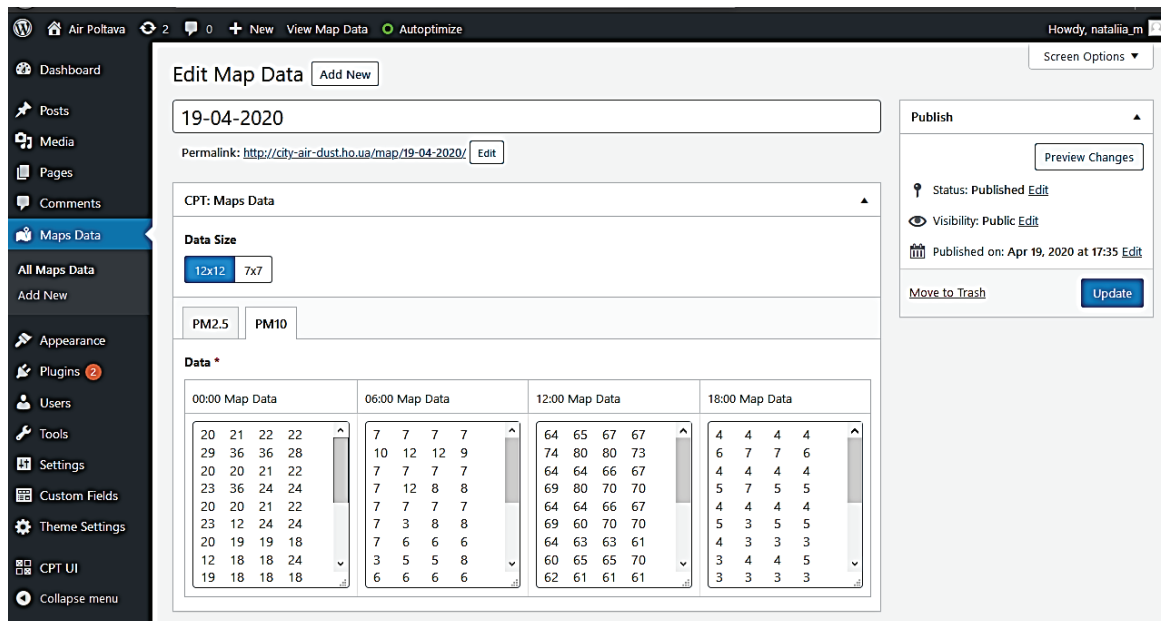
Air Poltava 2 0 + New View Map Data Autoptimize Howdy, nataliia_m

Dashboard
Posts
Media
Pages
Comments
Maps Data
All Maps Data
Add New
Appearance
Plugins 2
Users
Tools
Settings
Custom Fields
Theme Settings
CPT UI
Collapse menu

Edit Map Data Add New

Screen Options ▼

19-04-2020

Permalink: http://city-air-dust.ho.ua/map/19-04-2020/ Edit

CPT: Maps Data

Data Size

12x12 7x7

PM2.5 PM10

Data *

| 00:00 Map Data | 06:00 Map Data | 12:00 Map Data | 18:00 Map Data |
|---|---|---|---|
| 20 21 22 22 | 7 7 7 7 | 64 65 67 67 | 4 4 4 4 |
| 29 36 36 28 | 10 12 12 9 | 74 80 80 73 | 6 7 7 6 |
| 20 20 21 22 | 7 7 7 7 | 64 64 66 67 | 4 4 4 4 |
| 23 36 24 24 | 7 12 8 8 | 69 80 70 70 | 5 7 5 5 |
| 20 20 21 22 | 7 7 7 7 | 64 64 66 67 | 4 4 4 4 |
| 23 12 24 24 | 7 3 8 8 | 69 60 70 70 | 5 3 5 5 |
| 20 19 19 18 | 7 6 6 6 | 64 63 63 61 | 4 3 3 3 |
| 12 18 18 24 | 3 5 5 8 | 60 65 65 70 | 3 4 4 5 |
| 19 18 18 18 | 6 6 6 6 | 62 61 61 61 | 3 3 3 3 |

Publish

Preview Changes

Status: Published Edit

Visibility: Public Edit

Published on: Apr 19, 2020 at 17:35 Edit

Move to Trash

Update